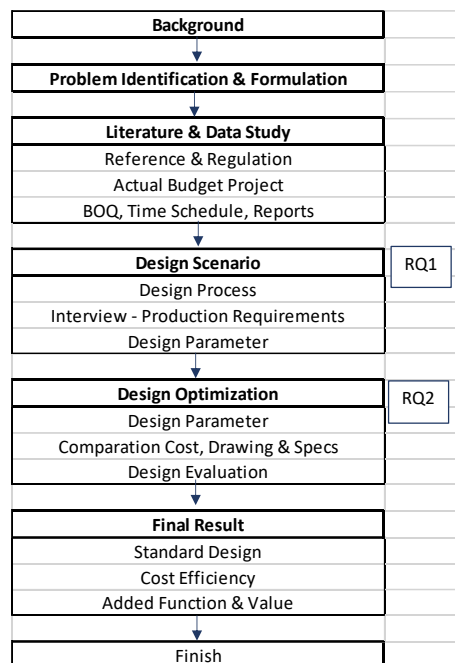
Background

Problem Identification & Formulation

Literature & Data Study
Reference & Regulation
Actual Budget Project
BOQ, Time Schedule, Reports

Design Scenario
RQ1
Design Process
Interview - Production Requirements
Design Parameter

Design Optimization
RQ2
Design Parameter
Comparation Cost, Drawing & Specs
Design Evaluation

Final Result
Standard Design
Cost Efficiency
Added Function & Value

Finish